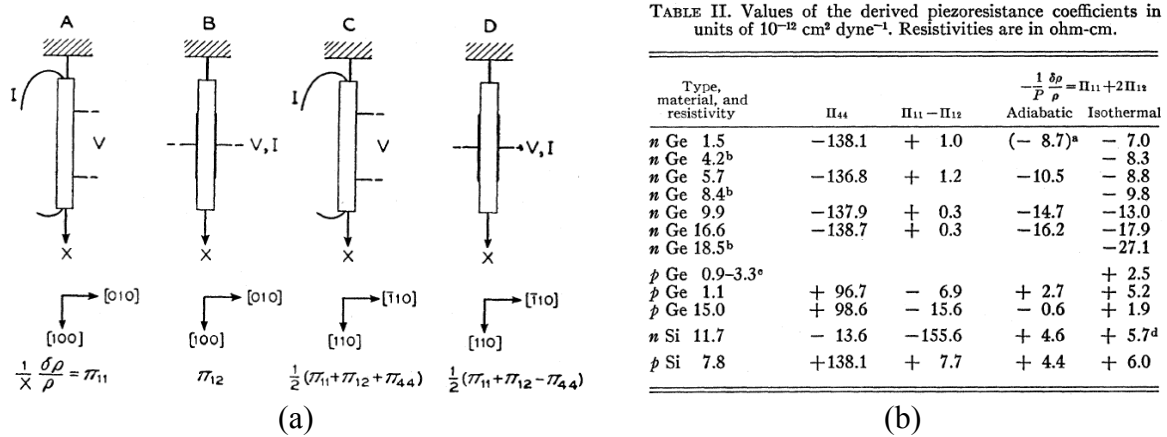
A B C D

I V X

V, I X

I V X

V, I X

[010] [100]

[010] [100]

[$\bar{1}$10] [110]

[$\bar{1}$10] [110]

$\frac{1}{X}\frac{\delta\rho}{\rho} = \pi_{11}$

$\pi_{12}$

$\frac{1}{2}(\pi_{11}+\pi_{12}+\pi_{44})$

$\frac{1}{2}(\pi_{11}+\pi_{12}-\pi_{44})$

(a)

TABLE II. Values of the derived piezoresistance coefficients in units of $10^{-12}$ cm$^2$ dyne$^{-1}$. Resistivities are in ohm-cm.

| Type, material, and resistivity | $\Pi_{44}$ | $\Pi_{11}-\Pi_{12}$ | $-\frac{1}{P}\frac{\delta\rho}{\rho}=\Pi_{11}+2\Pi_{12}$ Adiabatic | Isothermal |
|---|---|---|---|---|
| n Ge 1.5 | −138.1 | + 1.0 | (− 8.7)$^a$ | − 7.0 |
| n Ge 4.2$^b$ | | | | − 8.3 |
| n Ge 5.7 | −136.8 | + 1.2 | −10.5 | − 8.8 |
| n Ge 8.4$^b$ | | | | − 9.8 |
| n Ge 9.9 | −137.9 | + 0.3 | −14.7 | −13.0 |
| n Ge 16.6 | −138.7 | + 0.3 | −16.2 | −17.9 |
| n Ge 18.5$^b$ | | | | −27.1 |
| p Ge 0.9–3.3$^c$ | | | | + 2.5 |
| p Ge 1.1 | + 96.7 | − 6.9 | + 2.7 | + 5.2 |
| p Ge 15.0 | + 98.6 | − 15.6 | − 0.6 | + 1.9 |
| n Si 11.7 | − 13.6 | −155.6 | + 4.6 | + 5.7$^d$ |
| p Si 7.8 | +138.1 | + 7.7 | + 4.4 | + 6.0 |

(b)